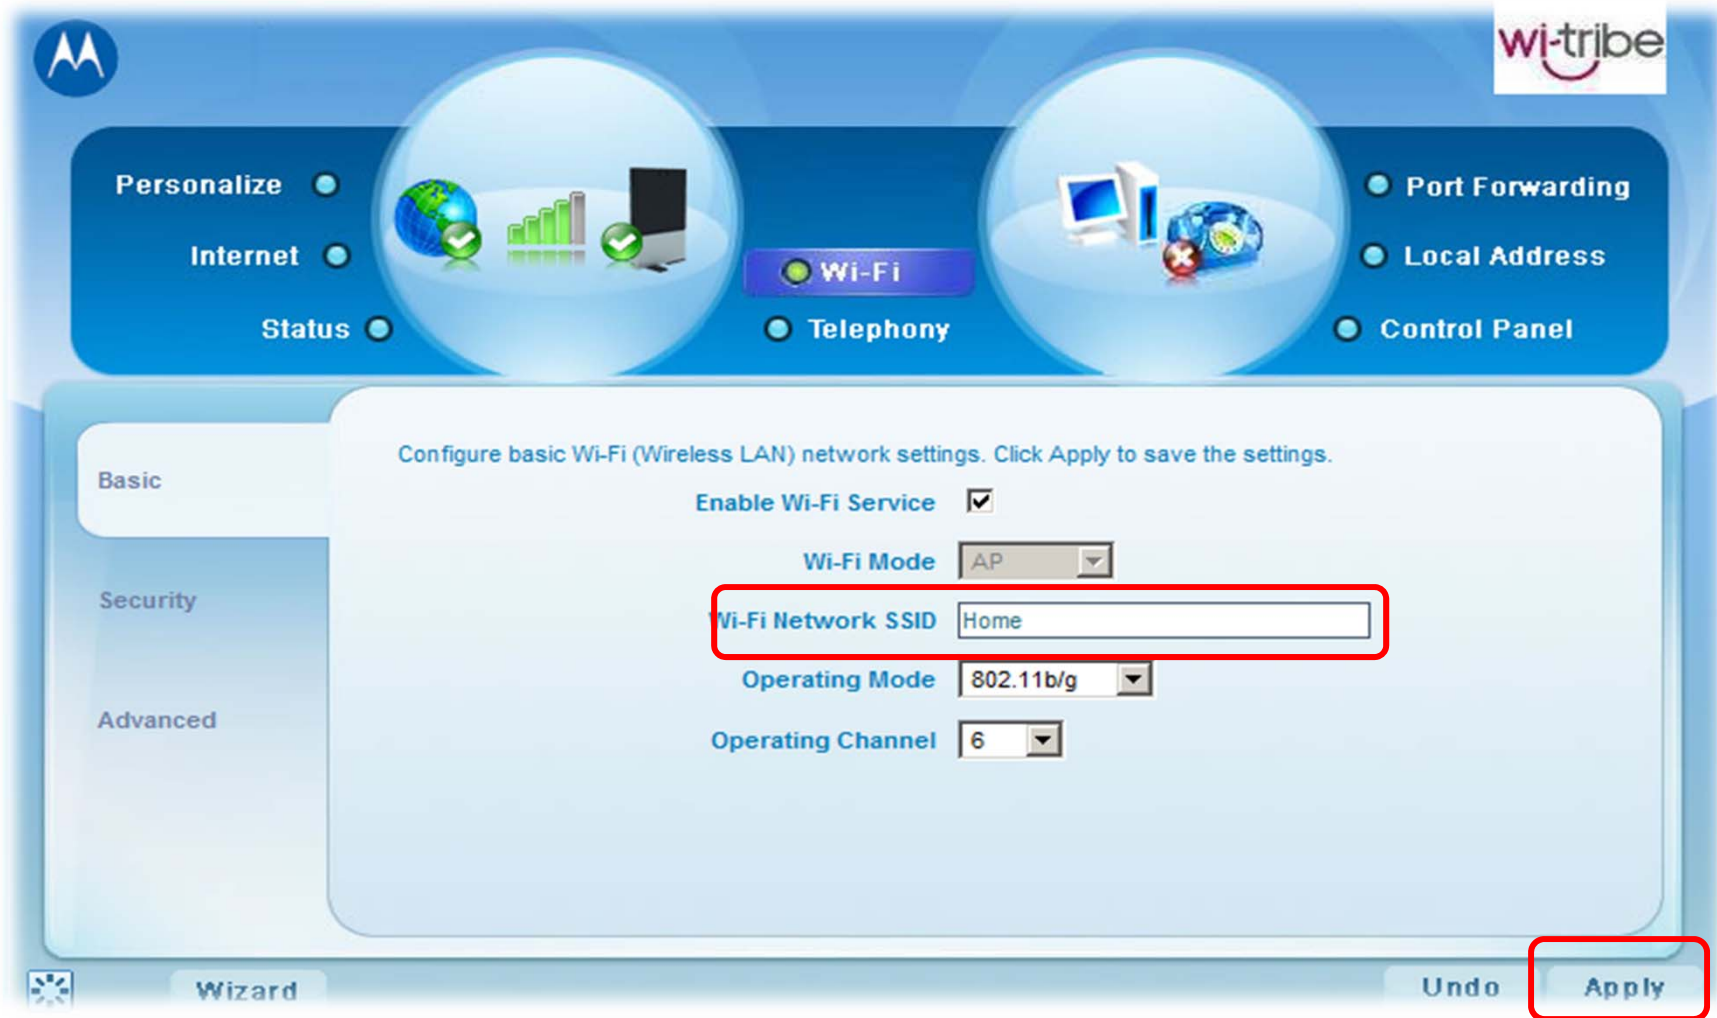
wi-tribe

Personalize

Internet

Status

Wi-Fi

Telephony

Port Forwarding

Local Address

Control Panel

Basic

Security

Advanced

Configure basic Wi-Fi (Wireless LAN) network settings. Click Apply to save the settings.

Enable Wi-Fi Service

Wi-Fi Mode AP

Wi-Fi Network SSID Home

Operating Mode 802.11b/g

Operating Channel 6

Wizard

Undo

Apply